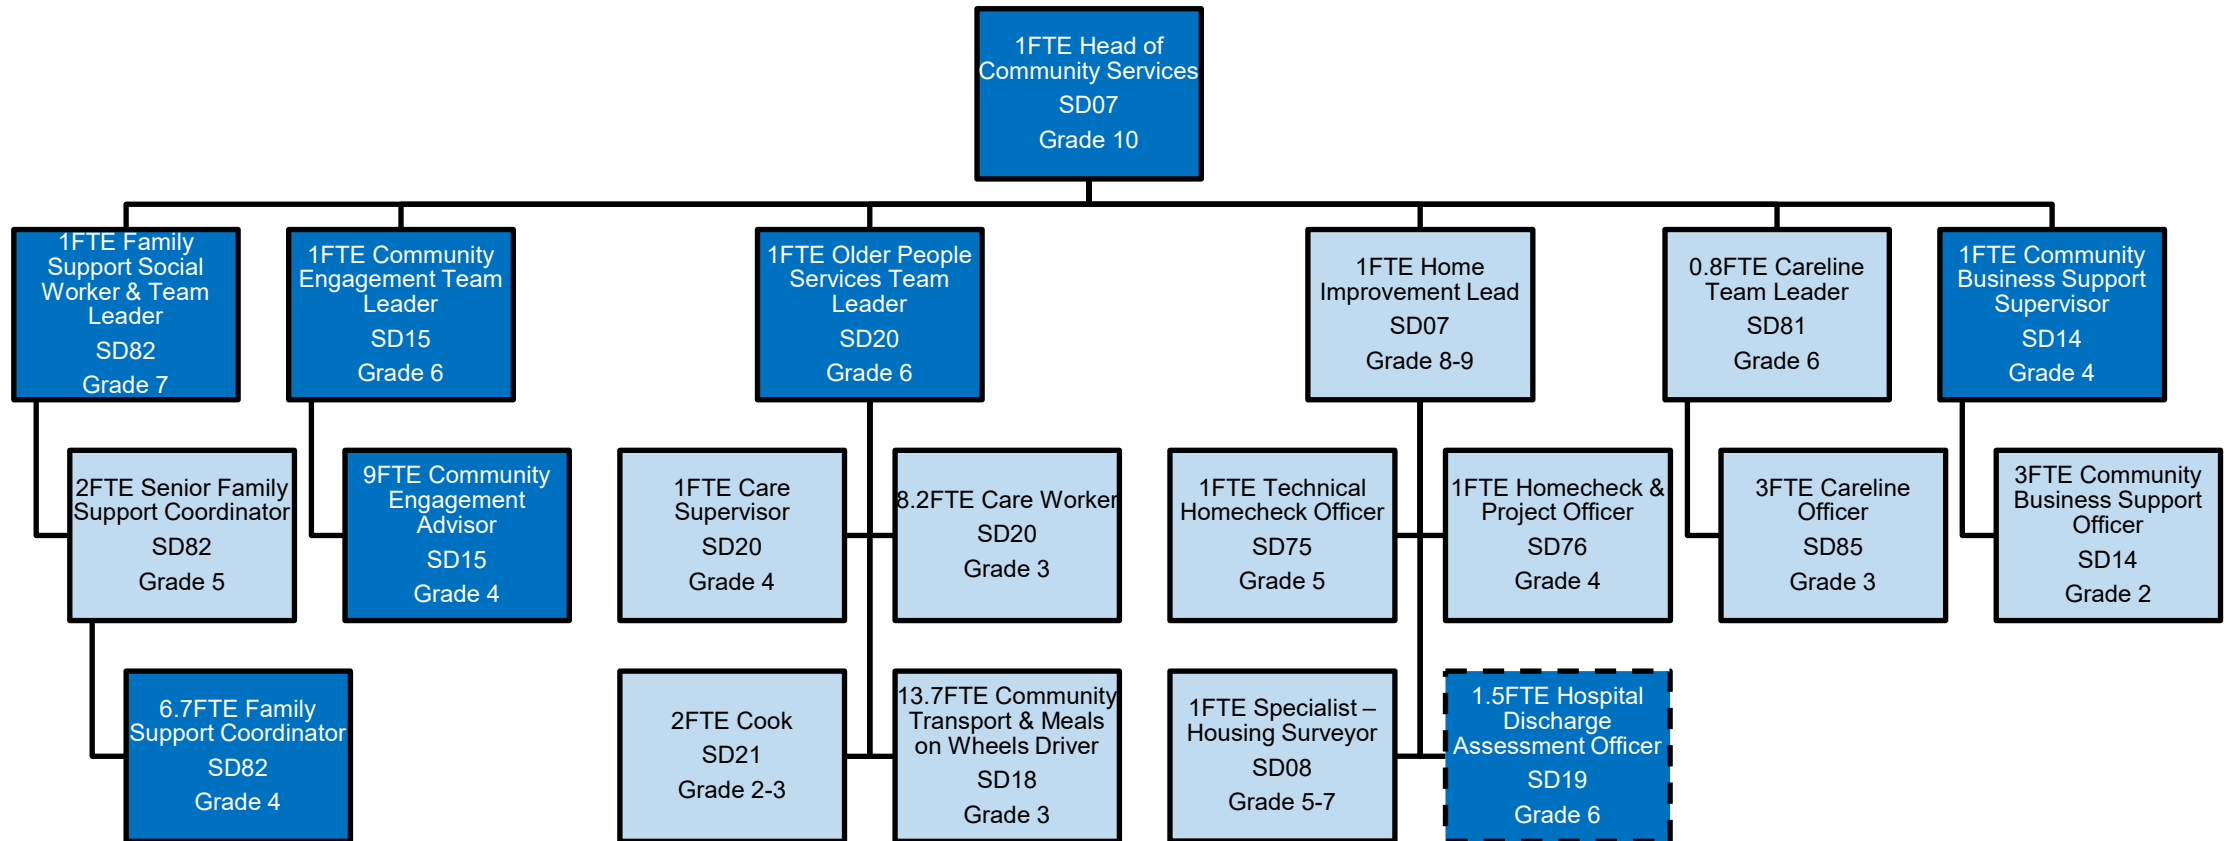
1FTE Head of Community Services
SD07
Grade 10

1FTE Family Support Social Worker & Team Leader
SD82
Grade 7

1FTE Community Engagement Team Leader
SD15
Grade 6

1FTE Older People Services Team Leader
SD20
Grade 6

1FTE Home Improvement Lead
SD07
Grade 8-9

0.8FTE Careline Team Leader
SD81
Grade 6

1FTE Community Business Support Supervisor
SD14
Grade 4

2FTE Senior Family Support Coordinator
SD82
Grade 5

9FTE Community Engagement Advisor
SD15
Grade 4

1FTE Care Supervisor
SD20
Grade 4

8.2FTE Care Worker
SD20
Grade 3

1FTE Technical Homecheck Officer
SD75
Grade 5

1FTE Homecheck & Project Officer
SD76
Grade 4

3FTE Careline Officer
SD85
Grade 3

3FTE Community Business Support Officer
SD14
Grade 2

6.7FTE Family Support Coordinator
SD82
Grade 4

2FTE Cook
SD21
Grade 2-3

13.7FTE Community Transport & Meals on Wheels Driver
SD18
Grade 3

1FTE Specialist – Housing Surveyor
SD08
Grade 5-7

1.5FTE Hospital Discharge Assessment Officer
SD19
Grade 6